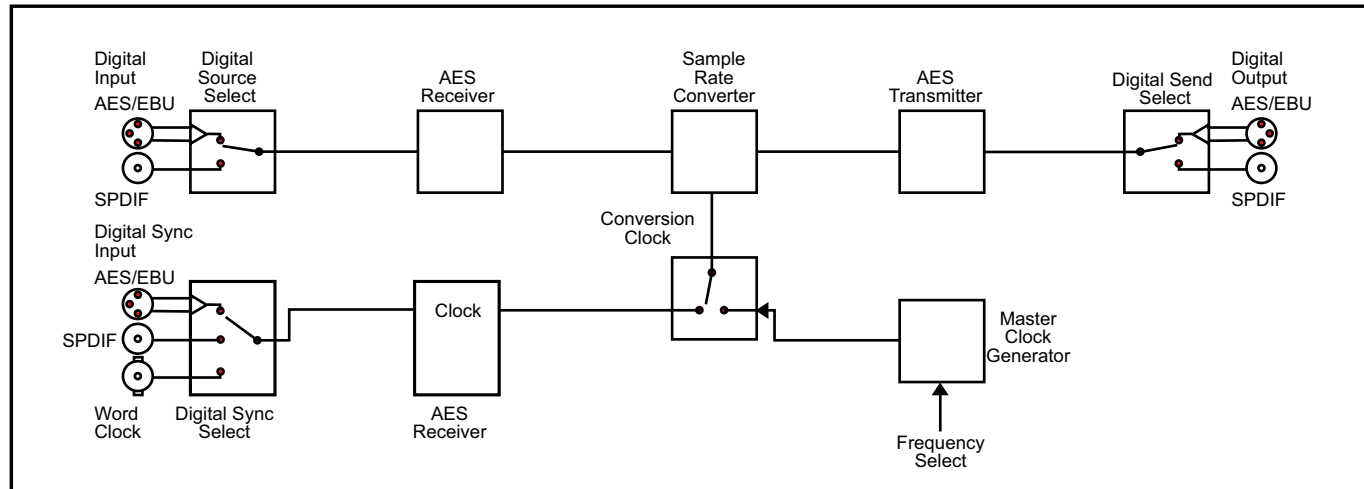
Digital Input
AES/EBU
SPDIF
Digital Source Select
AES Receiver
Sample Rate Converter
AES Transmitter
Digital Send Select
Digital Output
AES/EBU
SPDIF

Conversion Clock

Digital Sync Input
AES/EBU
SPDIF
Word Clock
Digital Sync Select
Clock
AES Receiver
Master Clock Generator
Frequency Select